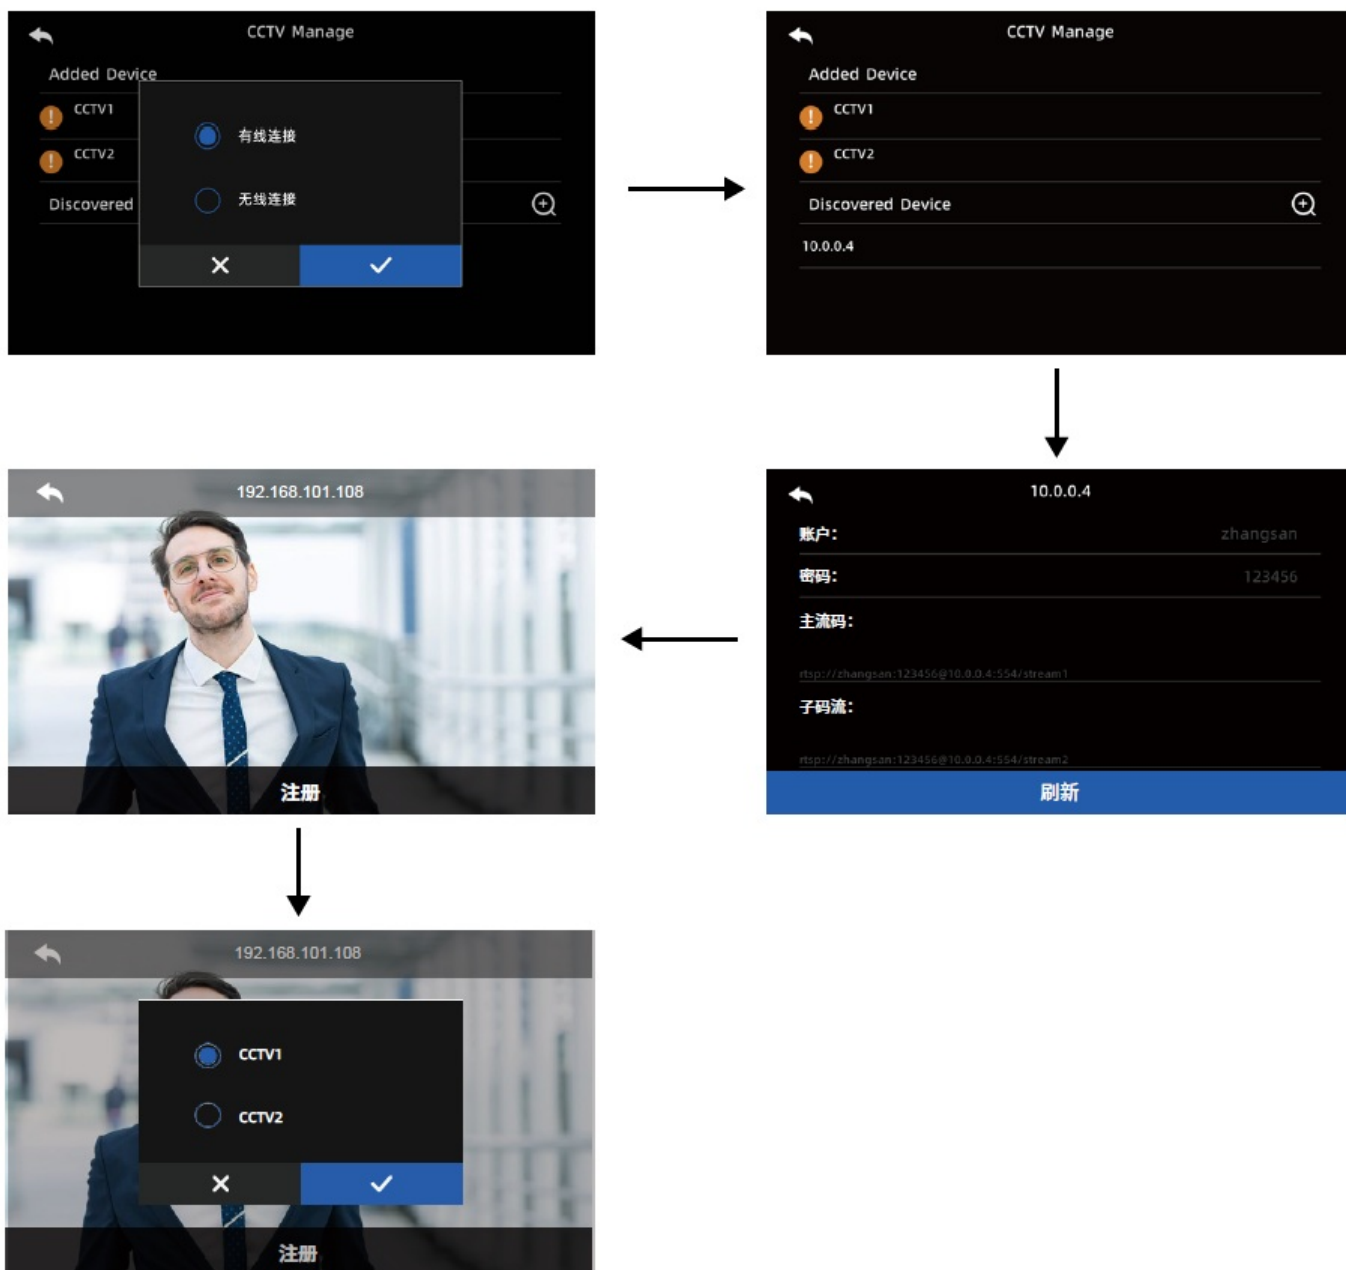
CCTV Manage
Added Device
CCTV1
CCTV2
Discovered
有线连接
无线连接

CCTV Manage
Added Device
CCTV1
CCTV2
Discovered Device
10.0.0.4

10.0.0.4
账户: zhangsan
密码: 123456
主流码:
rtsp://zhangsan:123456@10.0.0.4:554/stream1
子码流:
rtsp://zhangsan:123456@10.0.0.4:554/stream2
刷新

192.168.101.108
注册

192.168.101.108
CCTV1
CCTV2
注册